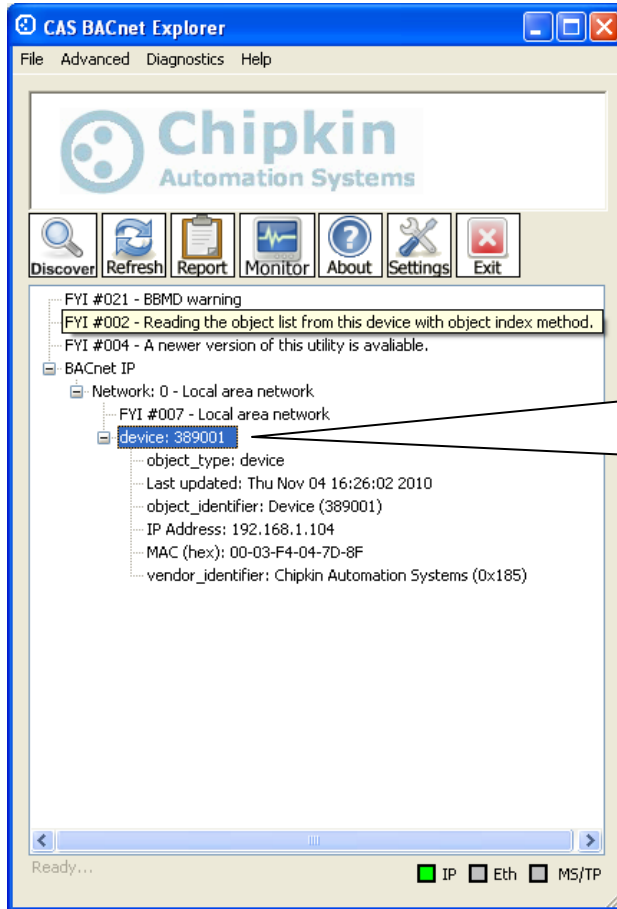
CAS BACnet Explorer

File Advanced Diagnostics Help

Chipkin
Automation Systems

Discover Refresh Report Monitor About Settings Exit

FYI #021 - BBMD warning
FYI #002 - Reading the object list from this device with object index method.
FYI #004 - A newer version of this utility is avaliable.
BACnet IP
Network: 0 - Local area network
FYI #007 - Local area network
device: 389001
object_type: device
Last updated: Thu Nov 04 16:26:02 2010
object_identifier: Device (389001)
IP Address: 192.168.1.104
MAC (hex): 00-03-F4-04-7D-8F
vendor_identifier: Chipkin Automation Systems (0x185)

Ready...

IP Eth MS/TP